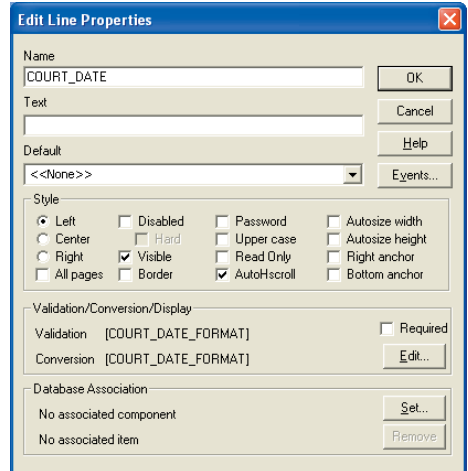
Edit Line Properties

Name
COURT_DATE
OK
Text
Cancel
Help
Default
<<None>>
Events...

Style
Left
Center
Right
All pages
Disabled
Hard
Visible
Border
Password
Upper case
Read Only
AutoHscroll
Autosize width
Autosize height
Right anchor
Bottom anchor

Validation/Conversion/Display
Validation [COURT_DATE_FORMAT]
Required
Conversion [COURT_DATE_FORMAT]
Edit...

Database Association
No associated component
Set...
No associated item
Remove